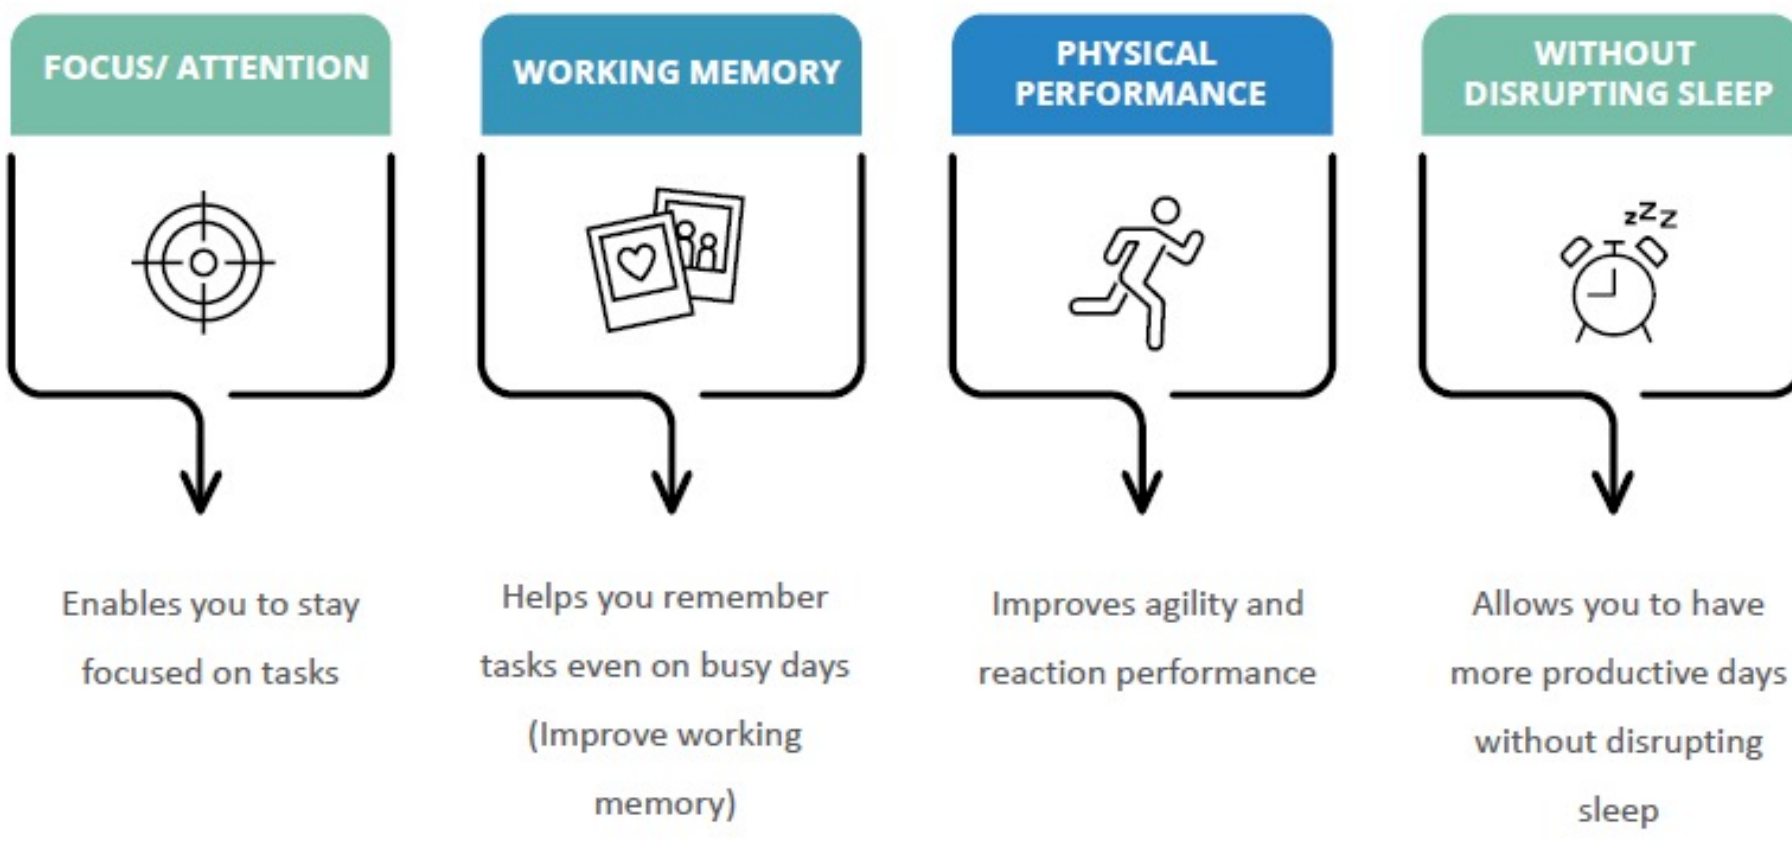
FOCUS/ ATTENTION

Enables you to stay focused on tasks

WORKING MEMORY

Helps you remember tasks even on busy days (Improve working memory)

PHYSICAL PERFORMANCE

Improves agility and reaction performance

WITHOUT DISRUPTING SLEEP

zZz

Allows you to have more productive days without disrupting sleep